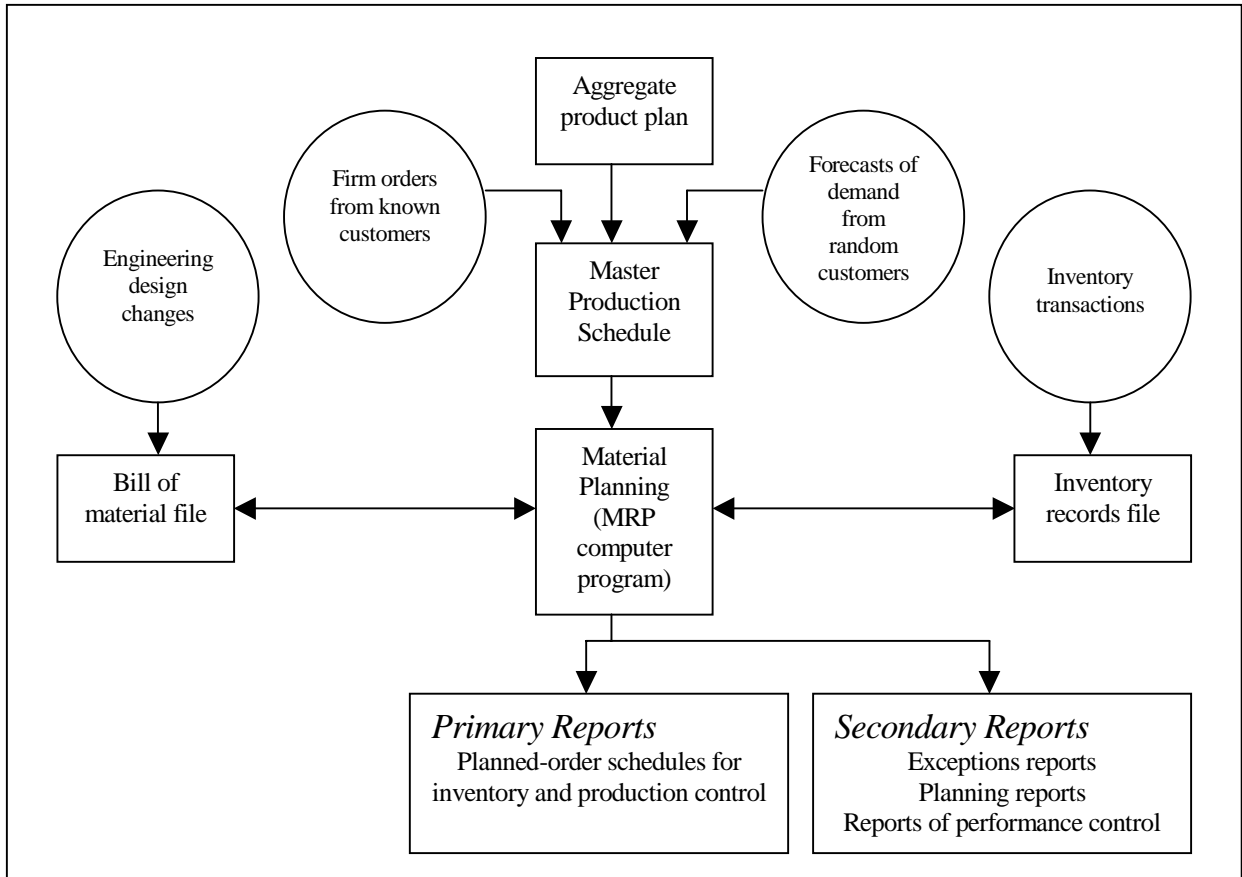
Aggregate product plan

Firm orders from known customers

Forecasts of demand from random customers

Engineering design changes

Master Production Schedule

Inventory transactions

Bill of material file

Material Planning (MRP computer program)

Inventory records file

*Primary Reports*
Planned-order schedules for inventory and production control

*Secondary Reports*
Exceptions reports
Planning reports
Reports of performance control